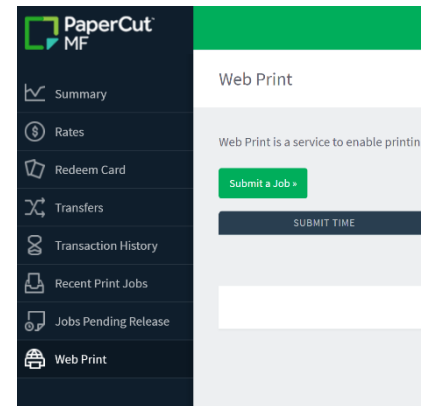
PaperCut MF

Summary

Rates

Redeem Card

Transfers

Transaction History

Recent Print Jobs

Jobs Pending Release

Web Print

Web Print

Web Print is a service to enable printin

Submit a Job »

SUBMIT TIME